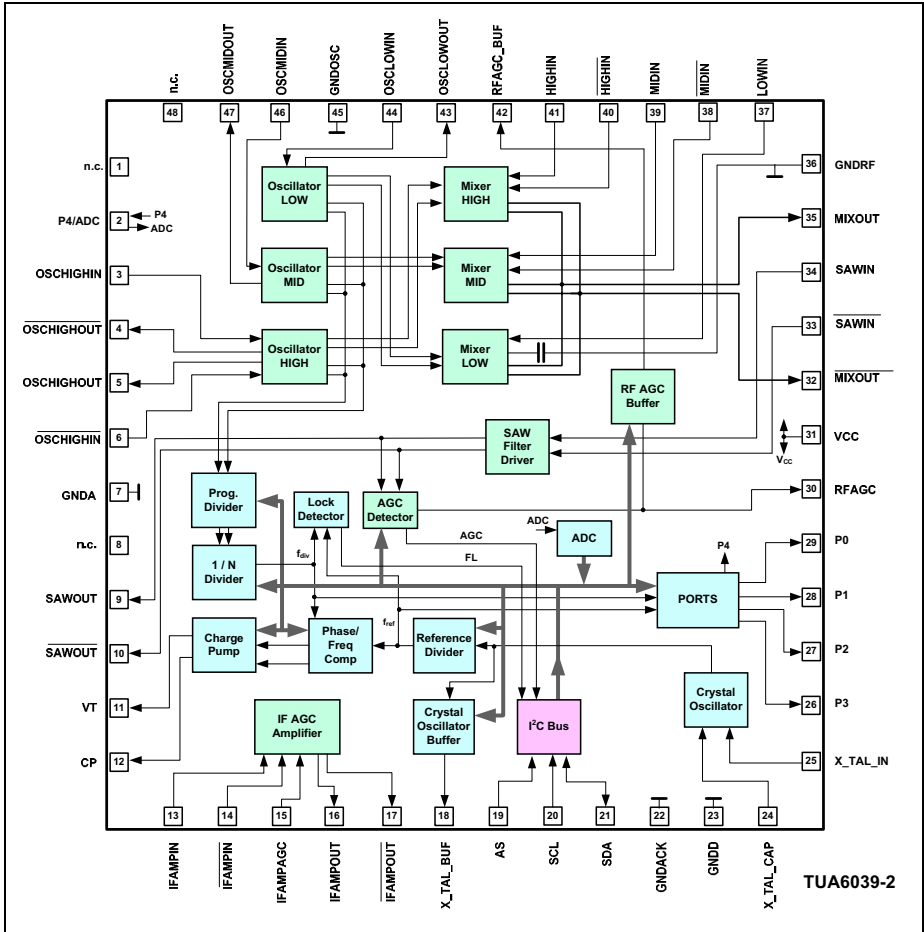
n.c.
OSCMIDOUT
OSCMIDIN
GNDOSC
OSCLOWIN
OSCLOWOUT
RFAGC_BUF
HIGHIN
$\overline{HIGHIN}$
MIDIN
$\overline{MIDIN}$
LOWIN

48 47 46 45 44 43 42 41 40 39 38 37

n.c. 1
P4/ADC 2 P4 ADC
OSCHIGHIN 3
$\overline{OSCHIGHOUT}$ 4
OSCHIGHOUT 5
$\overline{OSCHIGHIN}$ 6
GNDA 7
n.c. 8
SAWOUT 9
$\overline{SAWOUT}$ 10
VT 11
CP 12

36 GNDRF
35 MIXOUT
34 SAWIN
33 $\overline{SAWIN}$
32 $\overline{MIXOUT}$
31 VCC
$V_{cc}$
30 RFAGC
29 P0
28 P1
27 P2
26 P3
25 X_TAL_IN

Oscillator LOW
Oscillator MID
Oscillator HIGH
Mixer HIGH
Mixer MID
Mixer LOW
RF AGC Buffer
SAW Filter Driver
Prog. Divider
Lock Detector
AGC Detector
AGC
ADC
ADC
P4
1 / N Divider
$f_{div}$
FL
PORTS
Charge Pump
Phase/ Freq Comp
$f_{ref}$
Reference Divider
Crystal Oscillator
IF AGC Amplifier
Crystal Oscillator Buffer
$I^2C$ Bus

13 14 15 16 17 18 19 20 21 22 23 24

IFAMPIN
$\overline{IFAMPIN}$
IFAMPAGC
IFAMPOUT
$\overline{IFAMPOUT}$
X_TAL_BUF
AS
SCL
SDA
GNDACK
GNDD
X_TAL_CAP

TUA6039-2